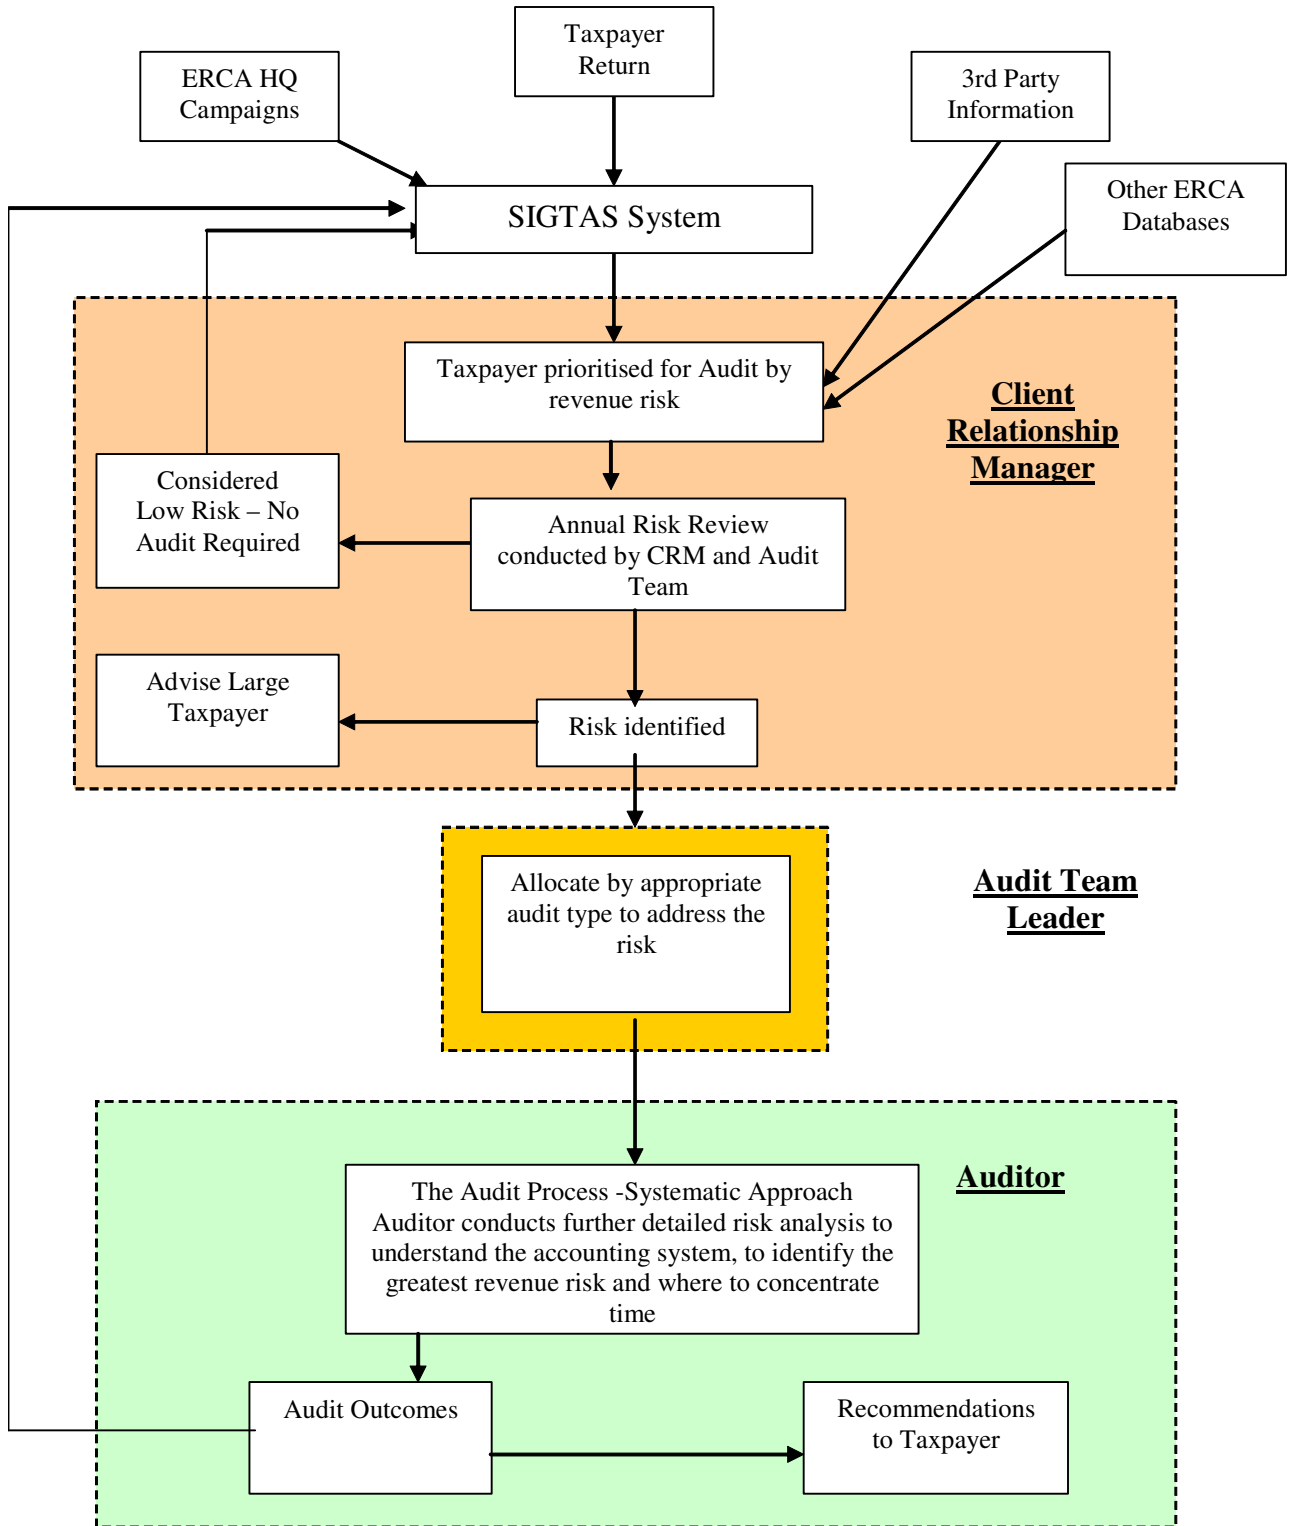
ERCA HQ Campaigns

Taxpayer Return

3rd Party Information

Other ERCA Databases

SIGTAS System

Taxpayer prioritised for Audit by revenue risk

Client Relationship Manager

Considered Low Risk – No Audit Required

Annual Risk Review conducted by CRM and Audit Team

Advise Large Taxpayer

Risk identified

Allocate by appropriate audit type to address the risk

Audit Team Leader

Auditor

The Audit Process -Systematic Approach Auditor conducts further detailed risk analysis to understand the accounting system, to identify the greatest revenue risk and where to concentrate time

Audit Outcomes

Recommendations to Taxpayer